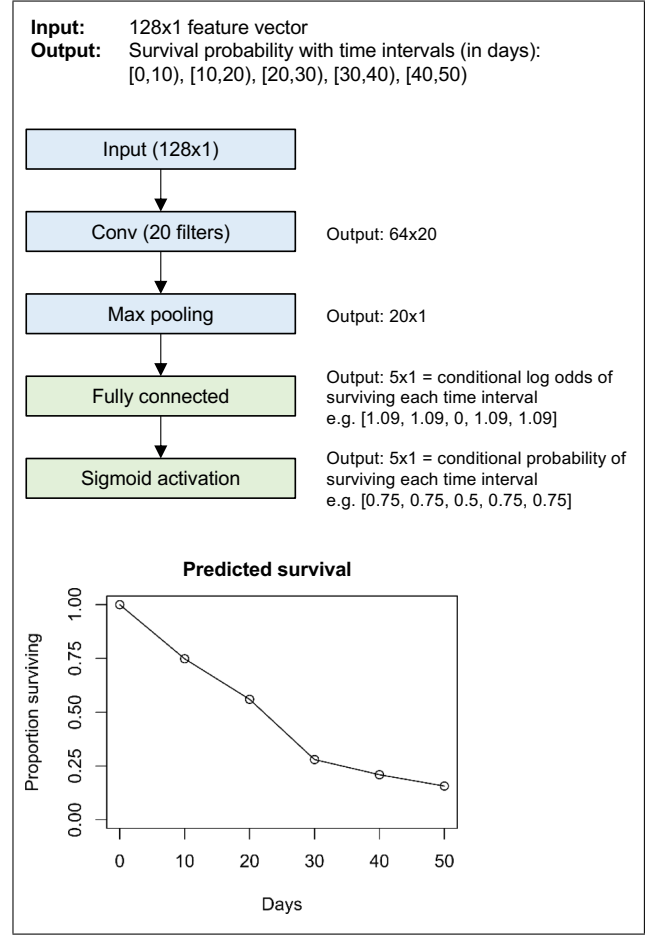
**Input:** 128x1 feature vector
**Output:** Survival probability with time intervals (in days): [0,10), [10,20), [20,30), [30,40), [40,50)

Input (128x1)

Conv (20 filters)

Output: 64x20

Max pooling

Output: 20x1

Fully connected

Output: 5x1 = conditional log odds of surviving each time interval
e.g. [1.09, 1.09, 0, 1.09, 1.09]

Sigmoid activation

Output: 5x1 = conditional probability of surviving each time interval
e.g. [0.75, 0.75, 0.5, 0.75, 0.75]

Predicted survival

Proportion surviving

1.00
0.75
0.50
0.25
0.00

0 10 20 30 40 50

Days